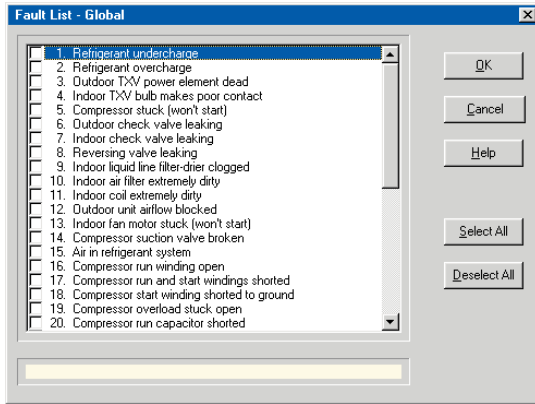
Fault List - Global

1. Refrigerant undercharge
2. Refrigerant overcharge
3. Outdoor TXV power element dead
4. Indoor TXV bulb makes poor contact
5. Compressor stuck (won't start)
6. Outdoor check valve leaking
7. Indoor check valve leaking
8. Reversing valve leaking
9. Indoor liquid line filter-drier clogged
10. Indoor air filter extremely dirty
11. Indoor coil extremely dirty
12. Outdoor unit airflow blocked
13. Indoor fan motor stuck (won't start)
14. Compressor suction valve broken
15. Air in refrigerant system
16. Compressor run winding open
17. Compressor run and start windings shorted
18. Compressor start winding shorted to ground
19. Compressor overload stuck open
20. Compressor run capacitor shorted

OK
Cancel
Help
Select All
Deselect All